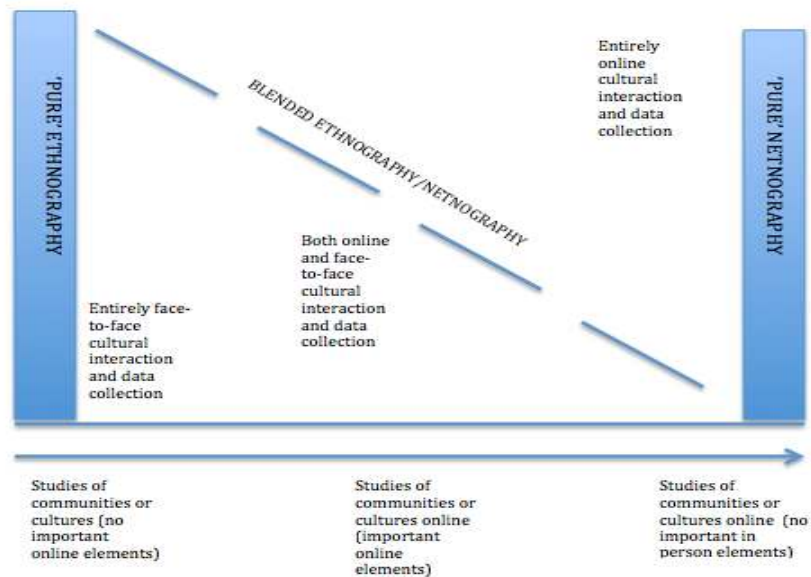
'PURE' ETHNOGRAPHY

BLENDED ETHNOGRAPHY/NETNOGRAPHY

Entirely online cultural interaction and data collection

'PURE' NETNOGRAPHY

Both online and face-to-face cultural interaction and data collection

Entirely face-to-face cultural interaction and data collection

Studies of communities or cultures (no important online elements)

Studies of communities or cultures online (important online elements)

Studies of communities or cultures online (no important in person elements)